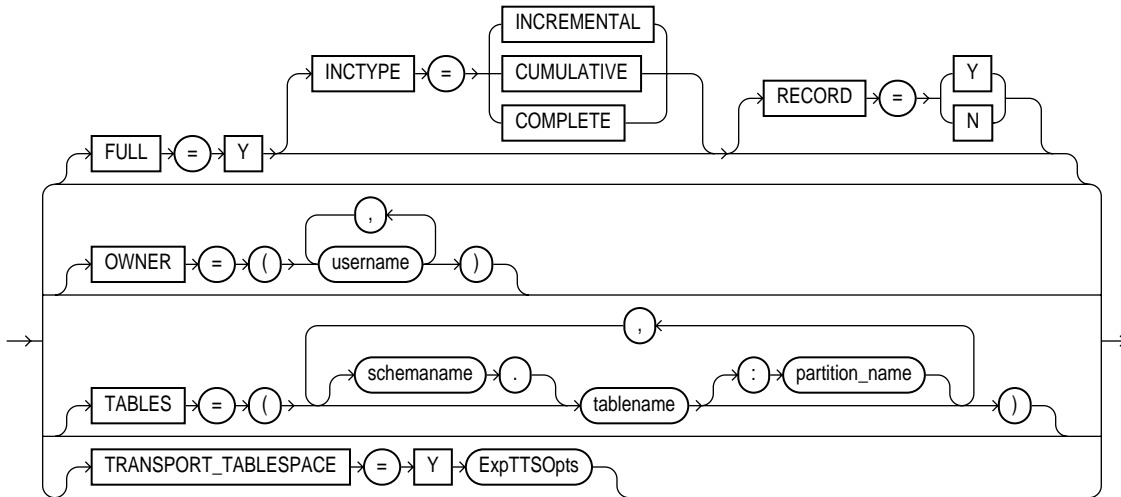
INCREMENTAL

INCTYPE

=

CUMULATIVE

RECORD

=

Y

COMPLETE

N

FULL

=

Y

,

OWNER

=

(

username

)

,

schemaname

.

TABLES

=

(

tablename

:

partition_name

)

TRANSPORT_TABLESPACE

=

Y

ExpTTSOpts